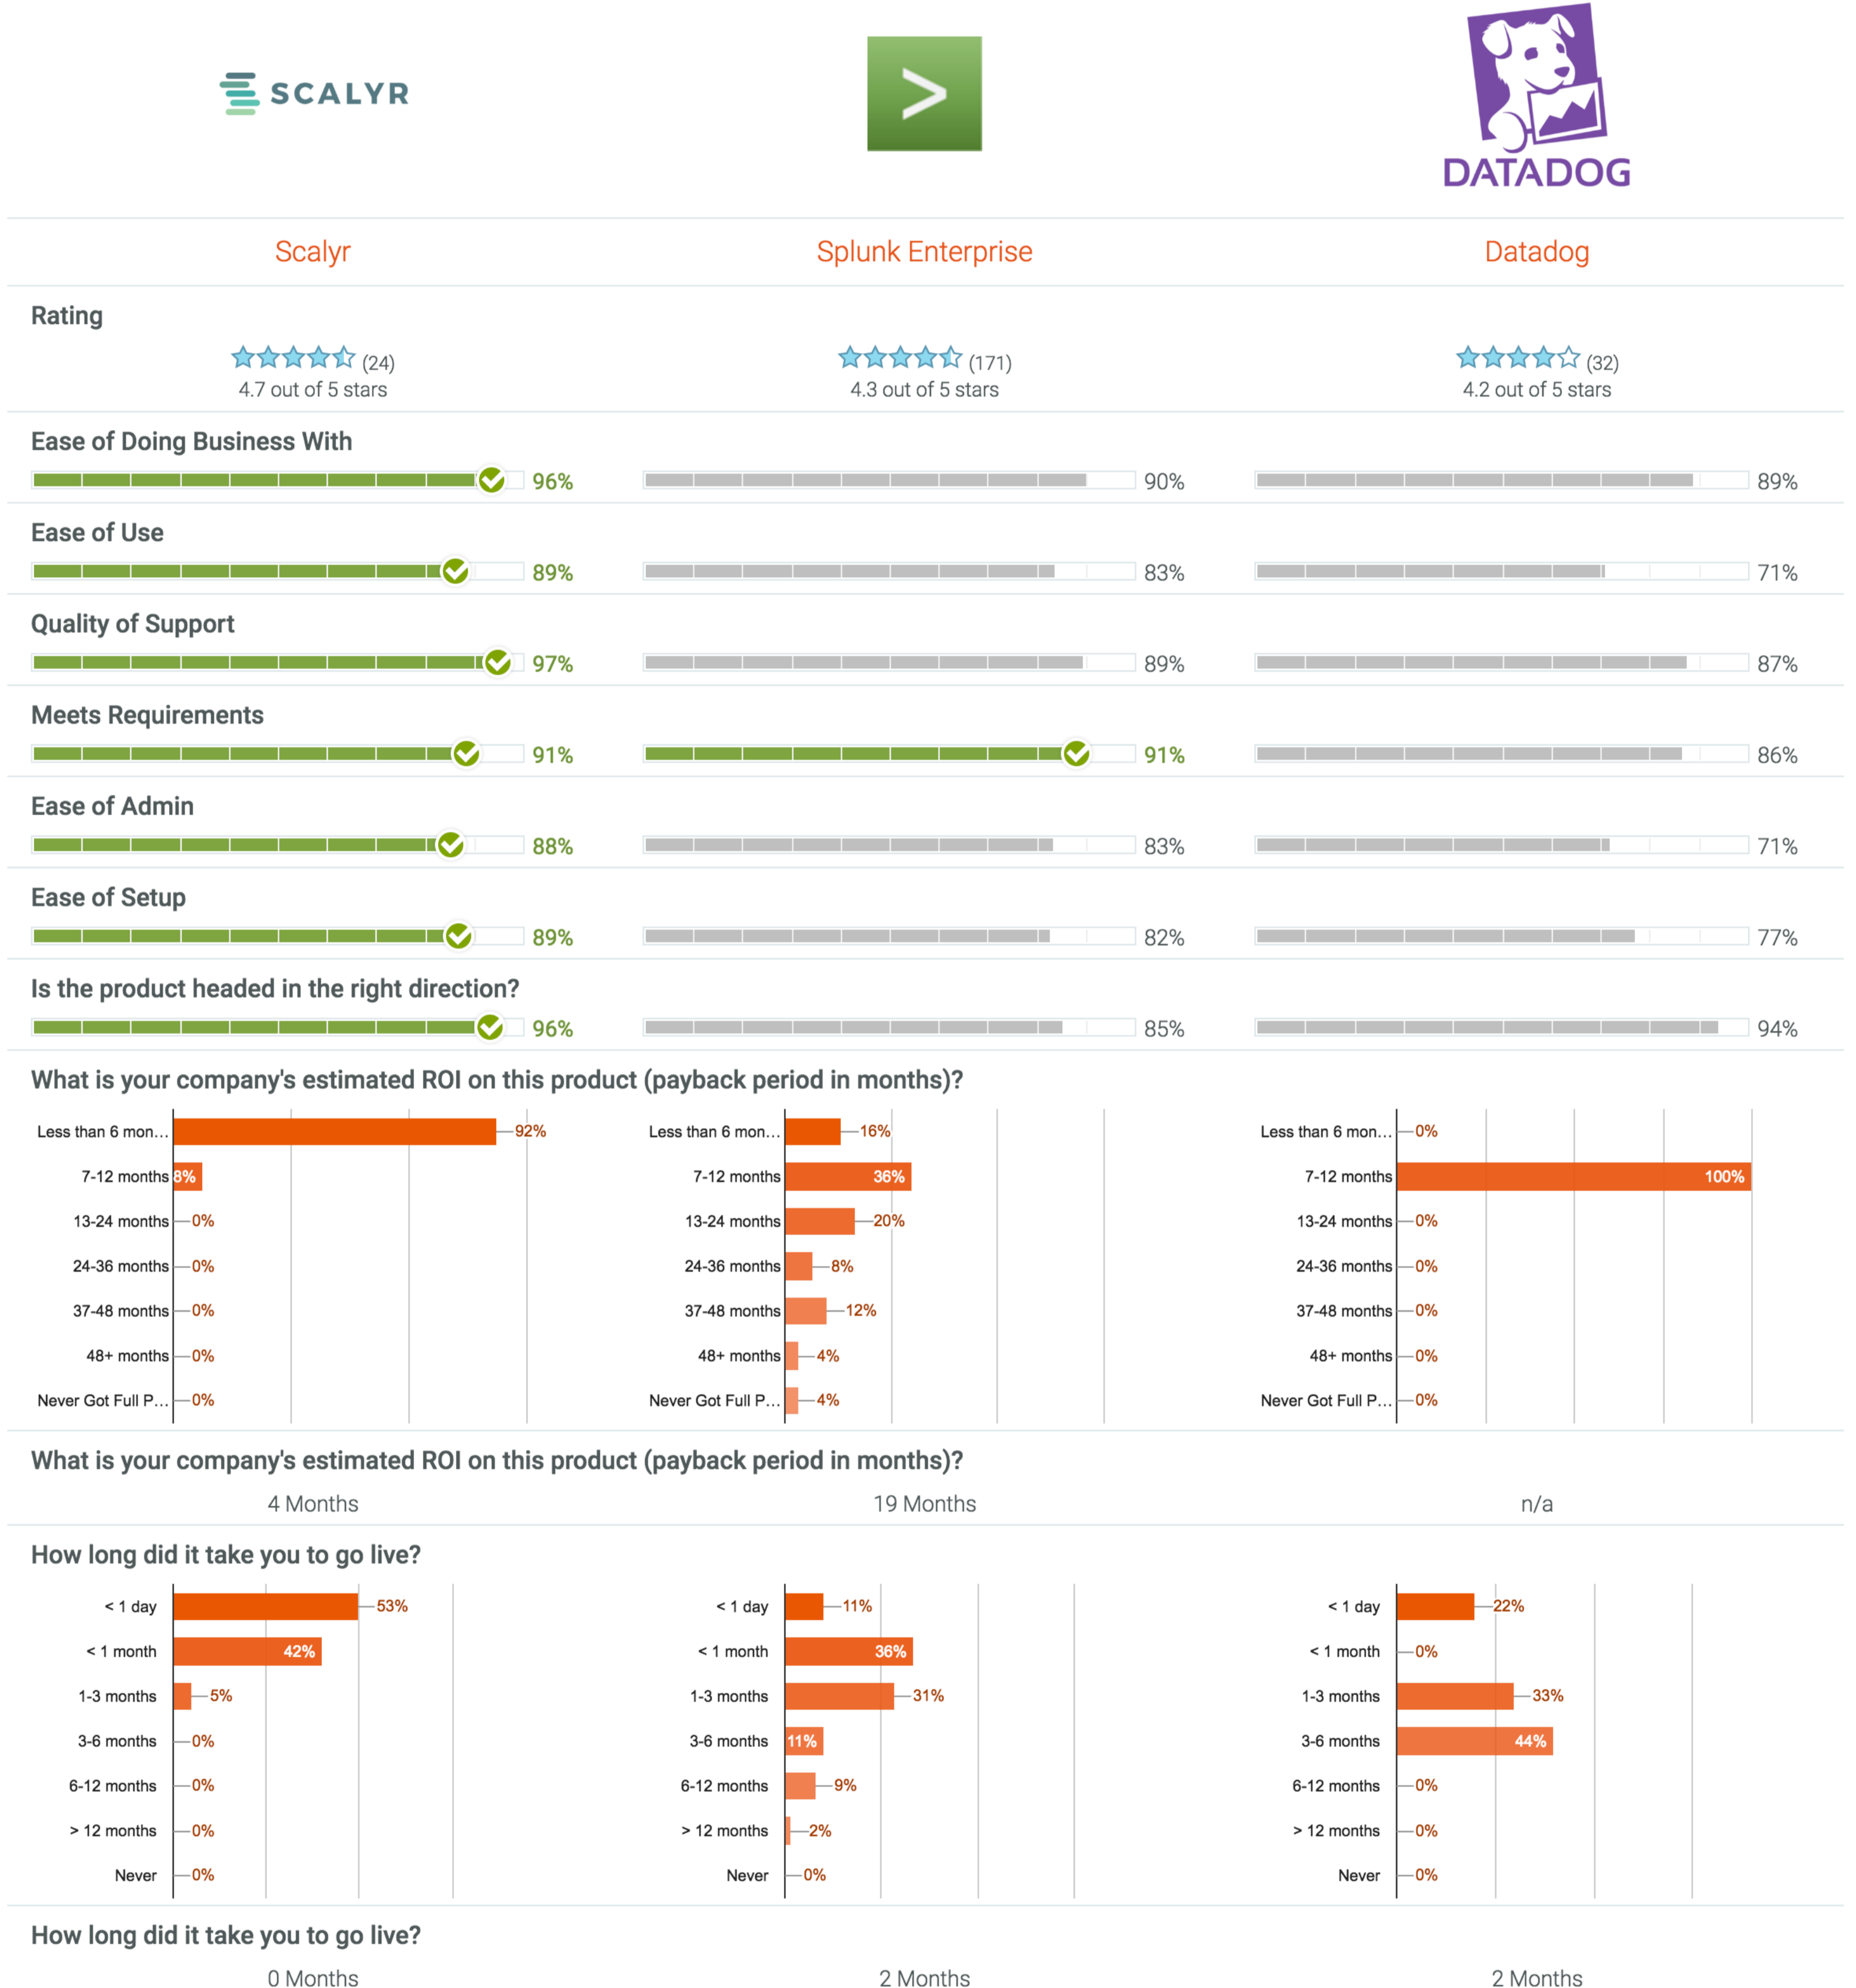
SCALYR

DATADOG

| Scalyr | Splunk Enterprise | Datadog |
|---|---|---|

Rating

(24) 4.7 out of 5 stars

(171) 4.3 out of 5 stars

(32) 4.2 out of 5 stars

Ease of Doing Business With

96% 90% 89%

Ease of Use

89% 83% 71%

Quality of Support

97% 89% 87%

Meets Requirements

91% 91% 86%

Ease of Admin

88% 83% 71%

Ease of Setup

89% 82% 77%

Is the product headed in the right direction?

96% 85% 94%

What is your company's estimated ROI on this product (payback period in months)?

| | Scalyr | Splunk Enterprise | Datadog |
|---|---|---|---|
| Less than 6 mon… | 92% | 16% | 0% |
| 7-12 months | 8% | 36% | 100% |
| 13-24 months | 0% | 20% | 0% |
| 24-36 months | 0% | 8% | 0% |
| 37-48 months | 0% | 12% | 0% |
| 48+ months | 0% | 4% | 0% |
| Never Got Full P… | 0% | 4% | 0% |

What is your company's estimated ROI on this product (payback period in months)?

4 Months 19 Months n/a

How long did it take you to go live?

| | Scalyr | Splunk Enterprise | Datadog |
|---|---|---|---|
| < 1 day | 53% | 11% | 22% |
| < 1 month | 42% | 36% | 0% |
| 1-3 months | 5% | 31% | 33% |
| 3-6 months | 0% | 11% | 44% |
| 6-12 months | 0% | 9% | 0% |
| > 12 months | 0% | 2% | 0% |
| Never | 0% | 0% | 0% |

How long did it take you to go live?

0 Months 2 Months 2 Months